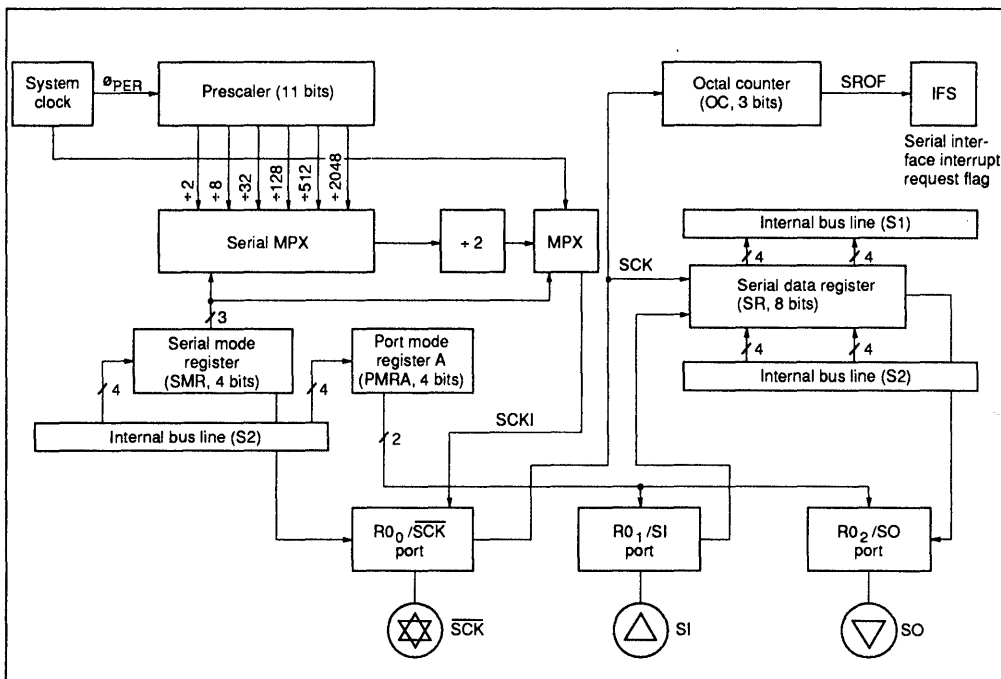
System clock

$\phi_{PER}$

Prescaler (11 bits)

$\div 2$ $\div 8$ $\div 32$ $\div 128$ $\div 512$ $\div 2048$

Serial MPX

$\div 2$

MPX

Octal counter (OC, 3 bits)

SROF

IFS

Serial interface interrupt request flag

Internal bus line (S1)

4 4

SCK

Serial data register (SR, 8 bits)

4 4

Internal bus line (S2)

3

Serial mode register (SMR, 4 bits)

4

4

Port mode register A (PMRA, 4 bits)

Internal bus line (S2)

2

SCKI

$R0_0/\overline{SCK}$ port

$R0_1$/SI port

$R0_2$/SO port

$\overline{SCK}$

SI

SO